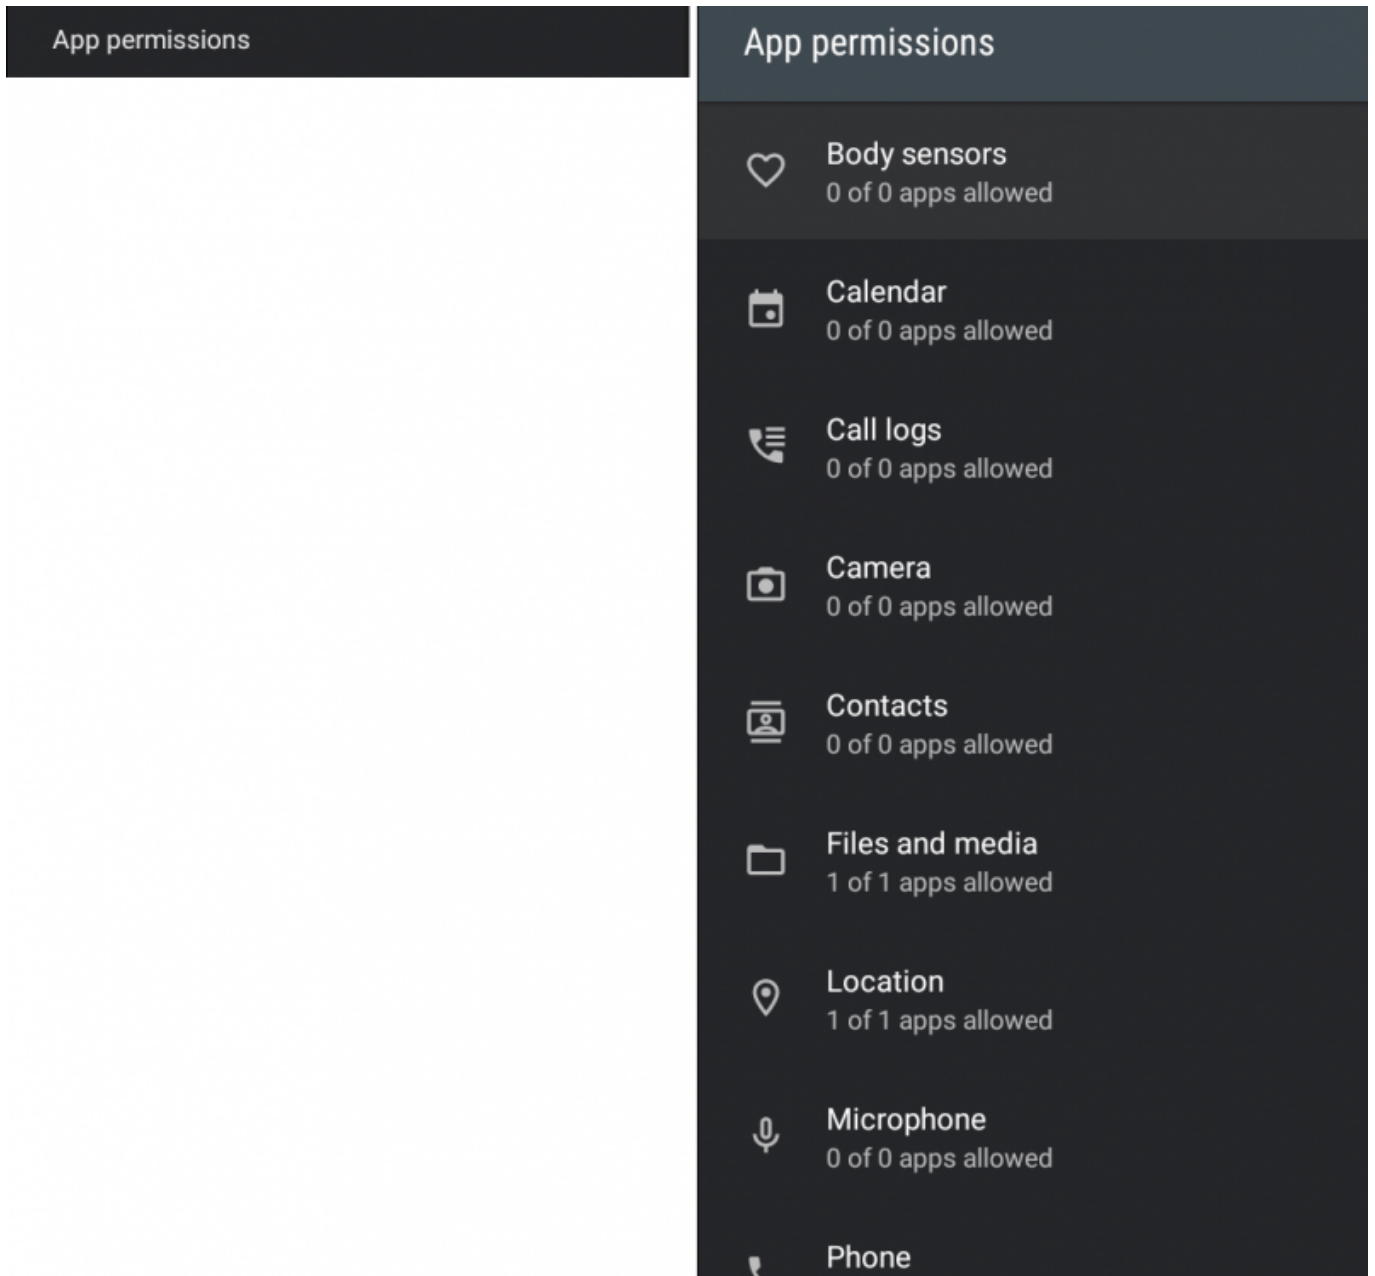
App permissions

App permissions

Body sensors
0 of 0 apps allowed

Calendar
0 of 0 apps allowed

Call logs
0 of 0 apps allowed

Camera
0 of 0 apps allowed

Contacts
0 of 0 apps allowed

Files and media
1 of 1 apps allowed

Location
1 of 1 apps allowed

Microphone
0 of 0 apps allowed

Phone